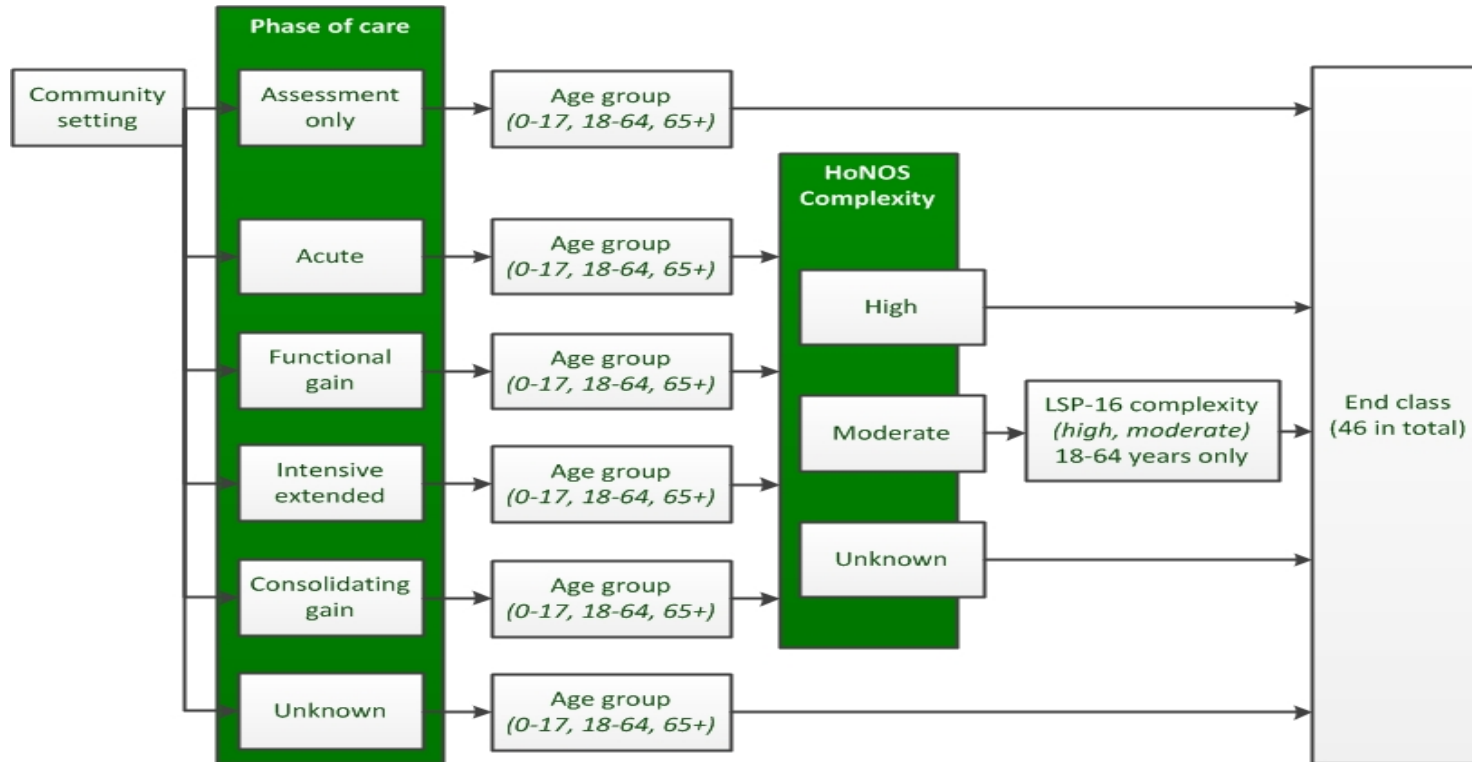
Community setting

Phase of care

Assessment only

Acute

Functional gain

Intensive extended

Consolidating gain

Unknown

Age group
*(0-17, 18-64, 65+)*

Age group
*(0-17, 18-64, 65+)*

Age group
*(0-17, 18-64, 65+)*

Age group
*(0-17, 18-64, 65+)*

Age group
*(0-17, 18-64, 65+)*

Age group
*(0-17, 18-64, 65+)*

HoNOS Complexity

High

Moderate

Unknown

LSP-16 complexity
*(high, moderate)*
18-64 years only

End class
(46 in total)